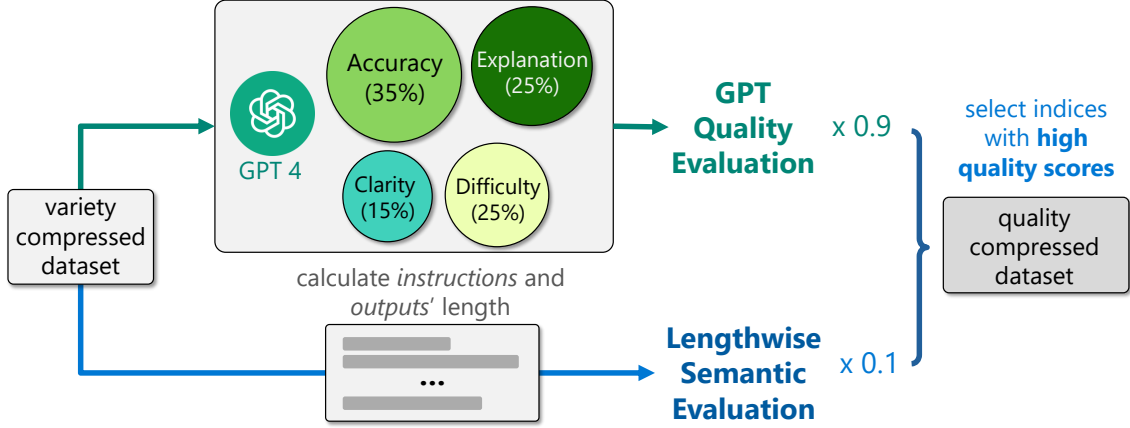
variety compressed dataset

GPT 4

Accuracy (35%)

Explanation (25%)

Clarity (15%)

Difficulty (25%)

GPT Quality Evaluation

x 0.9

calculate *instructions* and *outputs*' length

...

Lengthwise Semantic Evaluation

x 0.1

select indices with **high quality scores**

quality compressed dataset